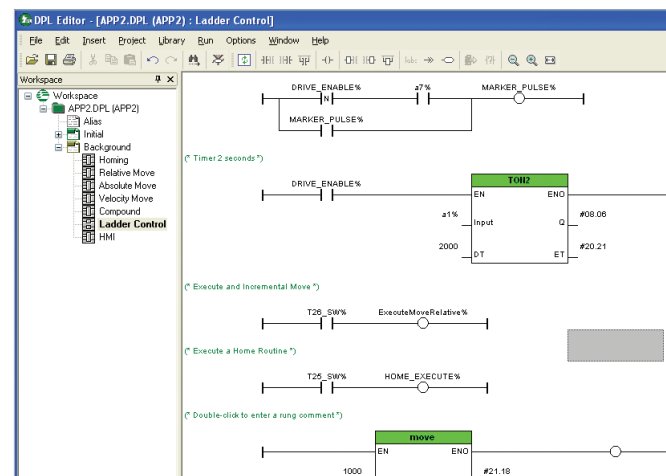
DPL Editor - [APP2.DPL (APP2) : Ladder Control]

File Edit Insert Project Library Run Options Window Help

Workspace

Workspace
APP2.DPL (APP2)
Alias
Initial
Background
Homing
Relative Move
Absolute Move
Velocity Move
Compound
Ladder Control
HMI

DRIVE_ENABLE%
N
a7%
MARKER_PULSE%
MARKER_PULSE%

(* Timer 2 seconds *)

DRIVE_ENABLE%
TON2
EN
ENO
a1%
Input
Q
#08.06
2000
DT
ET
#20.21

(* Execute and Incremental Move *)

T26_SW%
ExecuteMoveRelative%

(* Execute a Home Routine *)

T25_SW%
HOME_EXECUTE%

(* Double-click to enter a rung comment *)

move
EN
ENO
1000
#21.18